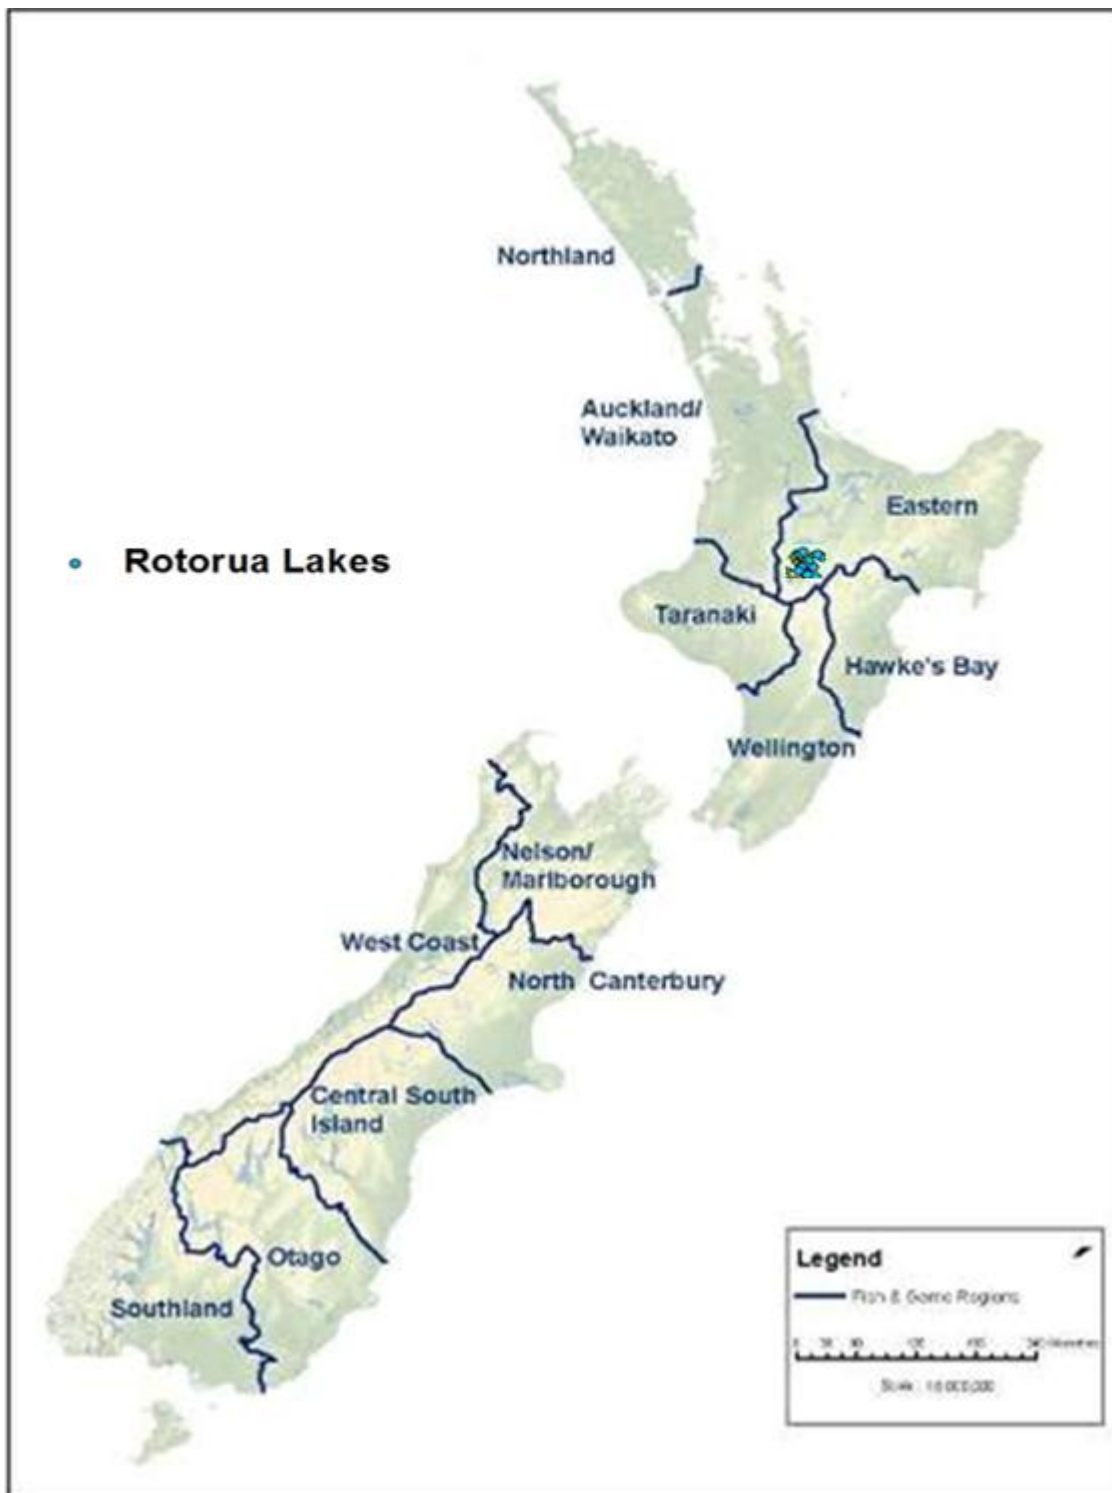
Rotorua Lakes

Northland

Auckland/ Waikato

Eastern

Taranaki

Hawke's Bay

Wellington

Nelson/ Marlborough

West Coast

North Canterbury

Central South Island

Otago

Southland

Legend

Fish & Game Regions

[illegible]

Scale : 1:6,000,000